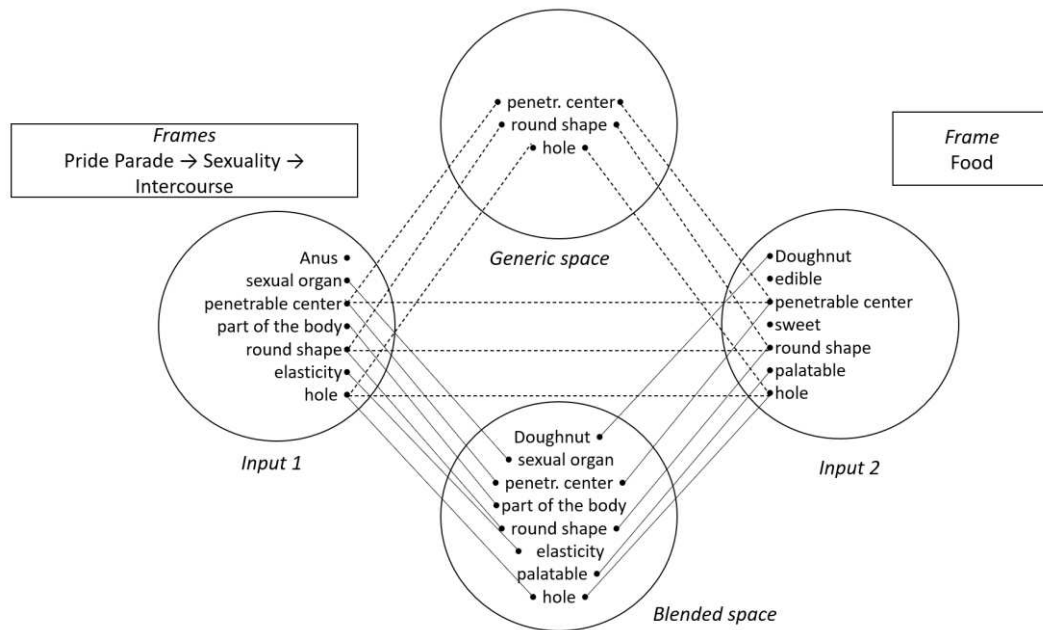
Frames
Pride Parade → Sexuality → Intercourse

penetr. center
round shape
hole

Frame
Food

Generic space

Anus
sexual organ
penetrable center
part of the body
round shape
elasticity
hole

Input 1

Doughnut
edible
penetrable center
sweet
round shape
palatable
hole

Input 2

Doughnut
sexual organ
penetr. center
part of the body
round shape
elasticity
palatable
hole

Blended space